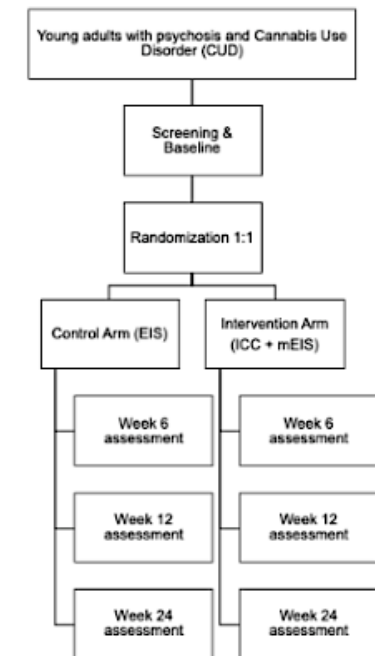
Young adults with psychosis and Cannabis Use Disorder (CUD)

Screening & Baseline

Randomization 1:1

Control Arm (EIS)

Week 6 assessment

Week 12 assessment

Week 24 assessment

Intervention Arm (ICC + mEIS)

Week 6 assessment

Week 12 assessment

Week 24 assessment